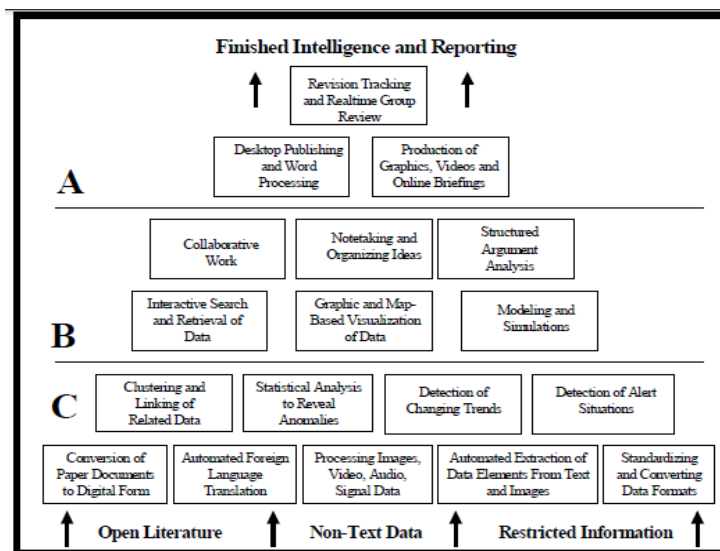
Finished Intelligence and Reporting

Revision Tracking and Realtime Group Review

Desktop Publishing and Word Processing

Production of Graphics, Videos and Online Briefings

A

Collaborative Work

Notetaking and Organizing Ideas

Structured Argument Analysis

Interactive Search and Retrieval of Data

Graphic and Map-Based Visualization of Data

Modeling and Simulations

B

C

Clustering and Linking of Related Data

Statistical Analysis to Reveal Anomalies

Detection of Changing Trends

Detection of Alert Situations

Conversion of Paper Documents to Digital Form

Automated Foreign Language Translation

Processing Images, Video, Audio, Signal Data

Automated Extraction of Data Elements From Text and Images

Standardizing and Converting Data Formats

Open Literature

Non-Text Data

Restricted Information